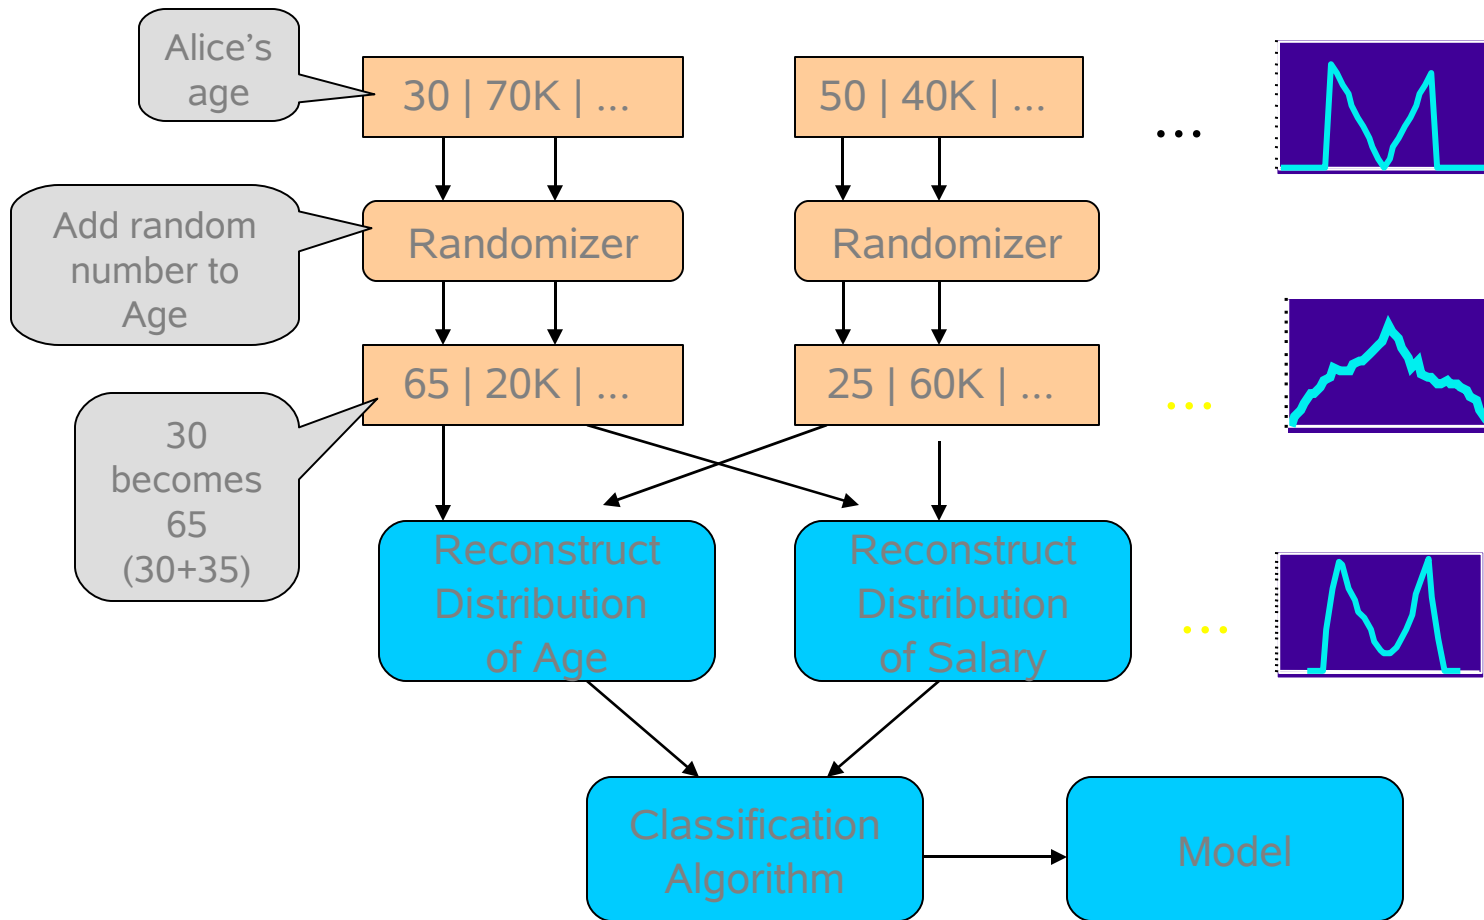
Alice's age

30 | 70K | ...

50 | 40K | ...

...

Add random number to Age

Randomizer

Randomizer

30 becomes 65 (30+35)

65 | 20K | ...

25 | 60K | ...

...

Reconstruct Distribution of Age

Reconstruct Distribution of Salary

...

Classification Algorithm

Model